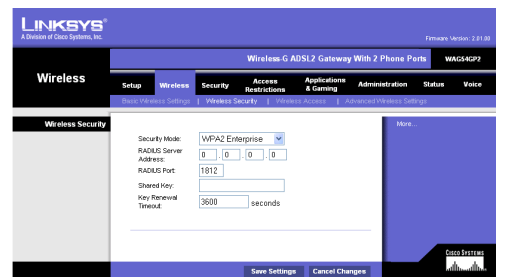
LINKSYS®
A Division of Cisco Systems, Inc.

Firmware Version: 2.01.00

Wireless-G ADSL2 Gateway With 2 Phone Ports WAG54GP2

Wireless

Setup | Wireless | Security | Access Restrictions | Applications & Gaming | Administration | Status | Voice

Basic Wireless Settings | Wireless Security | Wireless Access | Advanced Wireless Settings

Wireless Security

Security Mode: WPA2 Enterprise

RADIUS Server Address: 0 . 0 . 0 . 0

RADIUS Port: 1812

Shared Key:

Key Renewal Timeout: 3600 seconds

More...

Cisco Systems

Save Settings | Cancel Changes